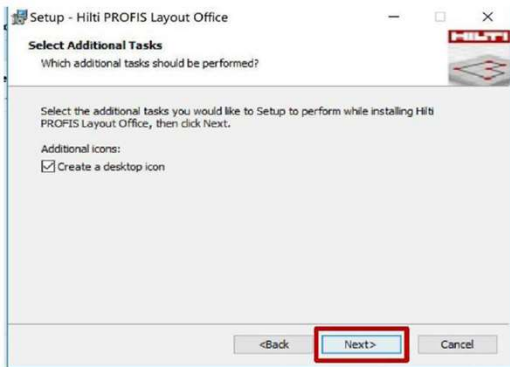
Setup - Hilti PROFIS Layout Office

Select Additional Tasks

Which additional tasks should be performed?

HILTI

Select the additional tasks you would like to Setup to perform while installing Hilti PROFIS Layout Office, then click Next.

Additional icons:

☑ Create a desktop icon

<Back

Next>

Cancel